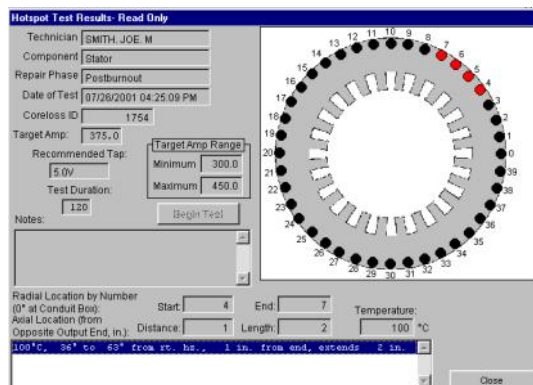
Hotspot Test Results- Read Only

Technician SMITH, JOE. M
Component Stator
Repair Phase Postburnout
Date of Test 07/26/2001 04:25:09 PM
Coreloss ID 1754
Target Amp: 375.0
Recommended Tap: 5.0V
Test Duration: 120
Target Amp Range
Minimum 300.0
Maximum 450.0
Begin Test
Notes:

13 12 11 10 9 8 7 6 5 4 3 2 1 0 39 38 37 36 35 34 33 32 31 30 29 28 27 26 25 24 23 22 21 20 19 18 17 16 15 14

Radial Location by Number (0° at Conduit Box):
Start 4
End: 7
Axial Location (from Opposite Output End, in.):
Distance: 1
Length: 2
Temperature: 100 °C

100°C, 36° to 63° from rt. hz., 1 in. from end, extends 2 in.

Close